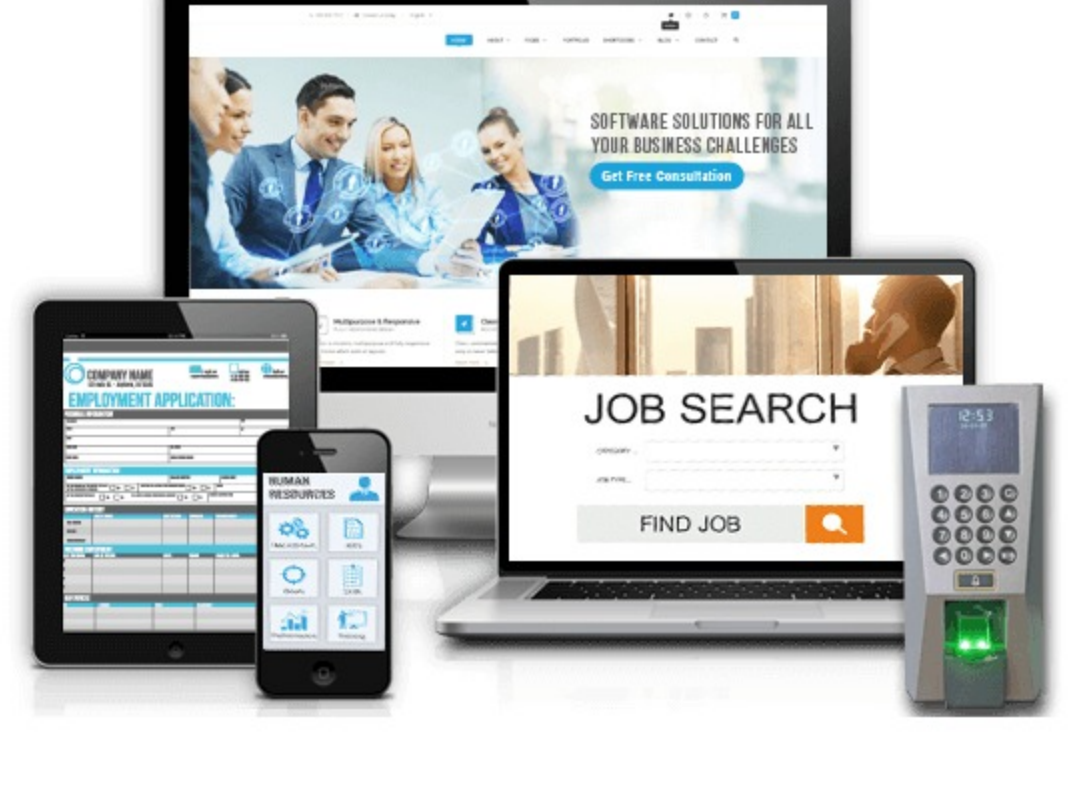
HOME ABOUT PAGES PORTFOLIO SHORTCODES BLOG CONTACT

SOFTWARE SOLUTIONS FOR ALL YOUR BUSINESS CHALLENGES

Get Free Consultation

Multipurpose & Responsive

COMPANY NAME

EMPLOYMENT APPLICATION:

HUMAN RESOURCES

JOB SEARCH

CATEGORY

JOB TYPE

FIND JOB

12:53